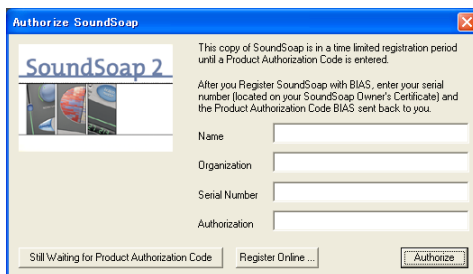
Authorize SoundSoap

SoundSoap 2

This copy of SoundSoap is in a time limited registration period until a Product Authorization Code is entered.

After you Register SoundSoap with BIAS, enter your serial number (located on your SoundSoap Owner's Certificate) and the Product Authorization Code BIAS sent back to you.

Name

Organization

Serial Number

Authorization

Still Waiting for Product Authorization Code

Register Online ...

Authorize